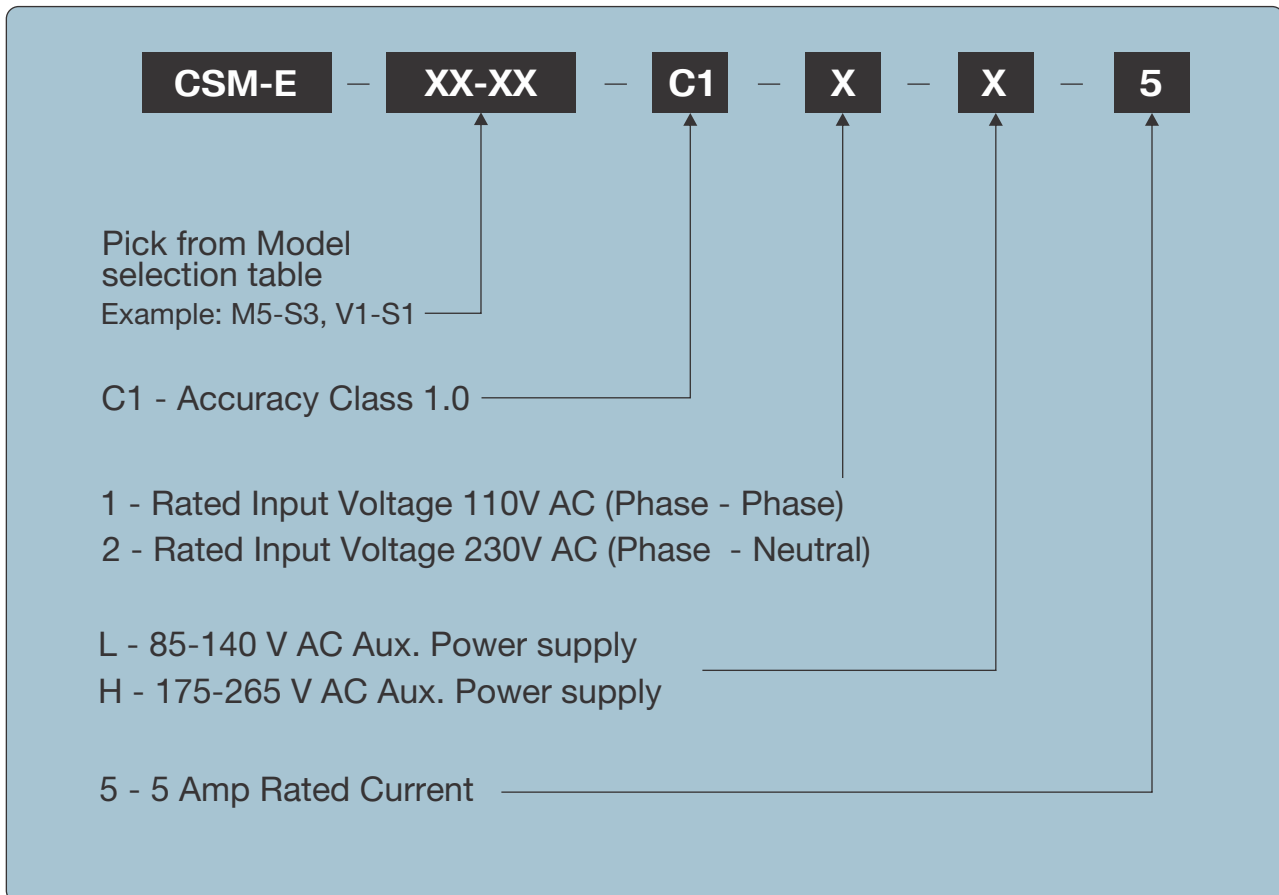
CSM-E – XX-XX – C1 – X – X – 5

Pick from Model selection table
Example: M5-S3, V1-S1

C1 - Accuracy Class 1.0

1 - Rated Input Voltage 110V AC (Phase - Phase)
2 - Rated Input Voltage 230V AC (Phase - Neutral)

L - 85-140 V AC Aux. Power supply
H - 175-265 V AC Aux. Power supply

5 - 5 Amp Rated Current